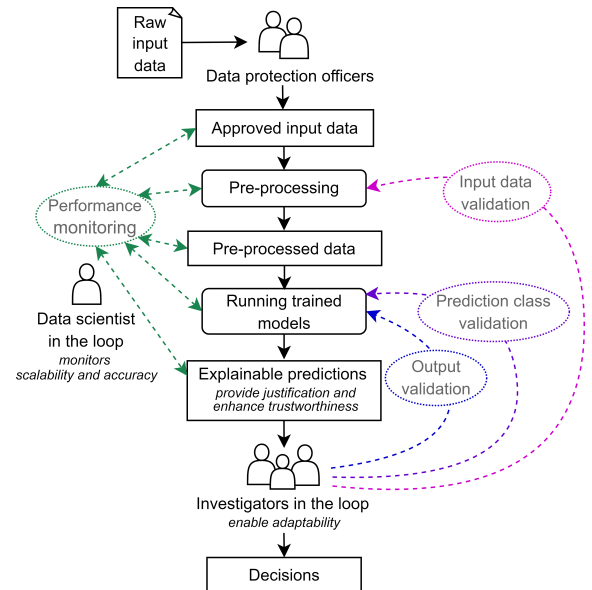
Raw input data

Data protection officers

Approved input data

Pre-processing

Input data validation

Performance monitoring

Pre-processed data

Running trained models

Prediction class validation

Data scientist in the loop
*monitors scalability and accuracy*

Output validation

Explainable predictions
*provide justification and enhance trustworthiness*

Investigators in the loop
*enable adaptability*

Decisions